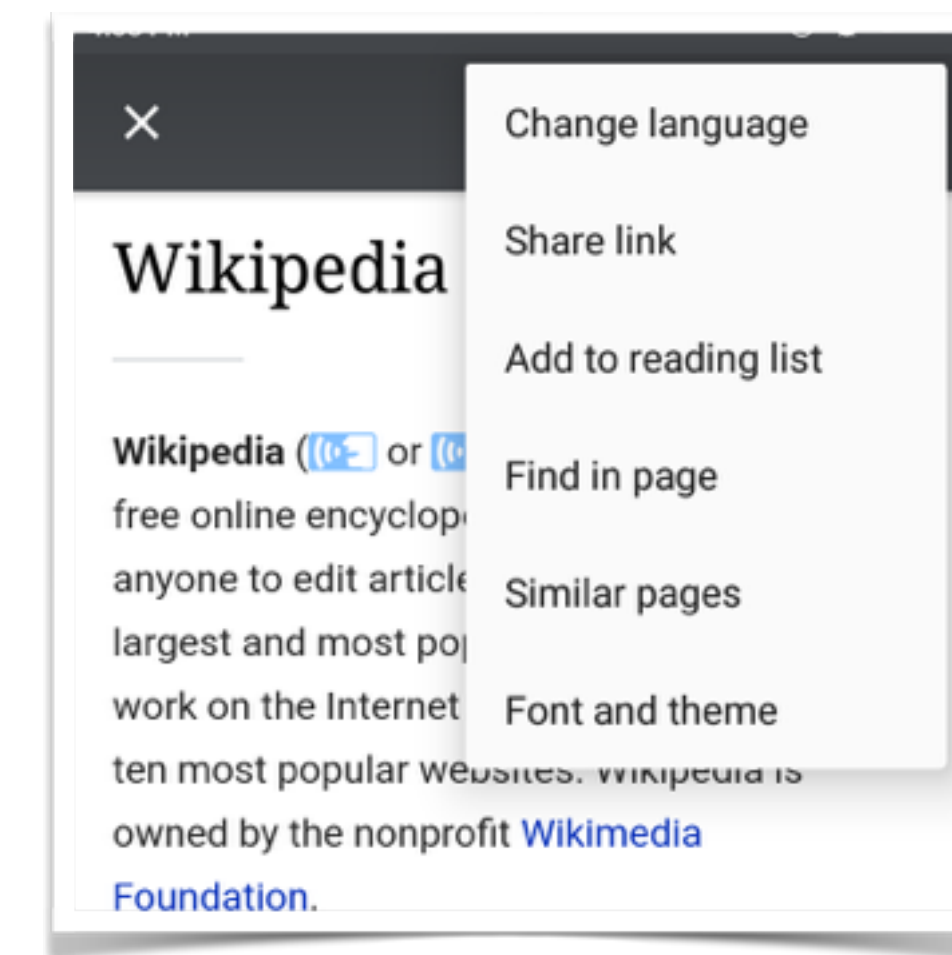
Wikipedia

Wikipedia ([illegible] or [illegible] free online encyclop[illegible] anyone to edit article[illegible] largest and most po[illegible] work on the Internet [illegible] ten most popular websites. Wikipedia is owned by the nonprofit Wikimedia Foundation.

Change language
Share link
Add to reading list
Find in page
Similar pages
Font and theme